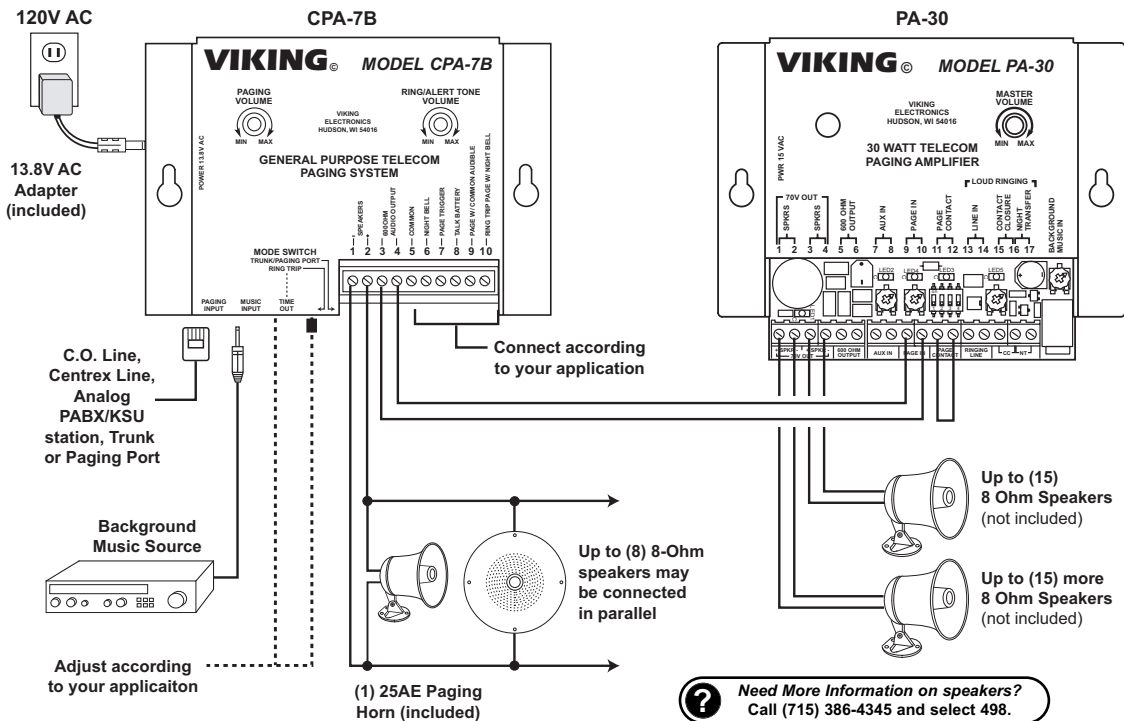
120V AC

CPA-7B

PA-30

VIKING© MODEL CPA-7B

PAGING VOLUME
MIN MAX

VIKING ELECTRONICS HUDSON, WI 54016

RING/ALERT TONE VOLUME
MIN MAX

POWER 13.8V AC

GENERAL PURPOSE TELECOM PAGING SYSTEM

SPEAKERS
600OHM AUDIO OUTPUT
COMMON
NIGHT BELL
PAGE TRIGGER
TALK BATTERY
PAGE W/ COMMON AUDIBLE
RING TRIP PAGE W/ NIGHT BELL
1 2 3 4 5 6 7 8 9 10

MODE SWITCH
TRUNK/PAGING PORT
RING TRIP

PAGING INPUT
MUSIC INPUT
TIME OUT

13.8V AC Adapter (included)

VIKING© MODEL PA-30

VIKING ELECTRONICS HUDSON, WI 54016

MASTER VOLUME
MIN MAX

PWR 15 VAC

30 WATT TELECOM PAGING AMPLIFIER

LOUD RINGING

70V OUT
SPKRS
SPKRS
600 OHM OUTPUT
AUX IN
PAGE IN
PAGE CONTACT
LINE IN
CONTACT CLOSURE
NIGHT TRANSFER
BACKGROUND MUSIC IN
1 2 3 4 5 6 7 8 9 10 11 12 13 14 15 16 17

LED2 LED4 LED3 LED5

SPKRS 70V OUT SPKRS
600 OHM OUTPUT
AUX IN
PAGE IN
PAGE CONTACT
RINGING LINE
CC NT

Connect according to your application

C.O. Line, Centrex Line, Analog PABX/KSU station, Trunk or Paging Port

Background Music Source

Up to (8) 8-Ohm speakers may be connected in parallel

Up to (15) 8 Ohm Speakers (not included)

Up to (15) more 8 Ohm Speakers (not included)

Adjust according to your applicaiton

(1) 25AE Paging Horn (included)

Need More Information on speakers? Call (715) 386-4345 and select 498.